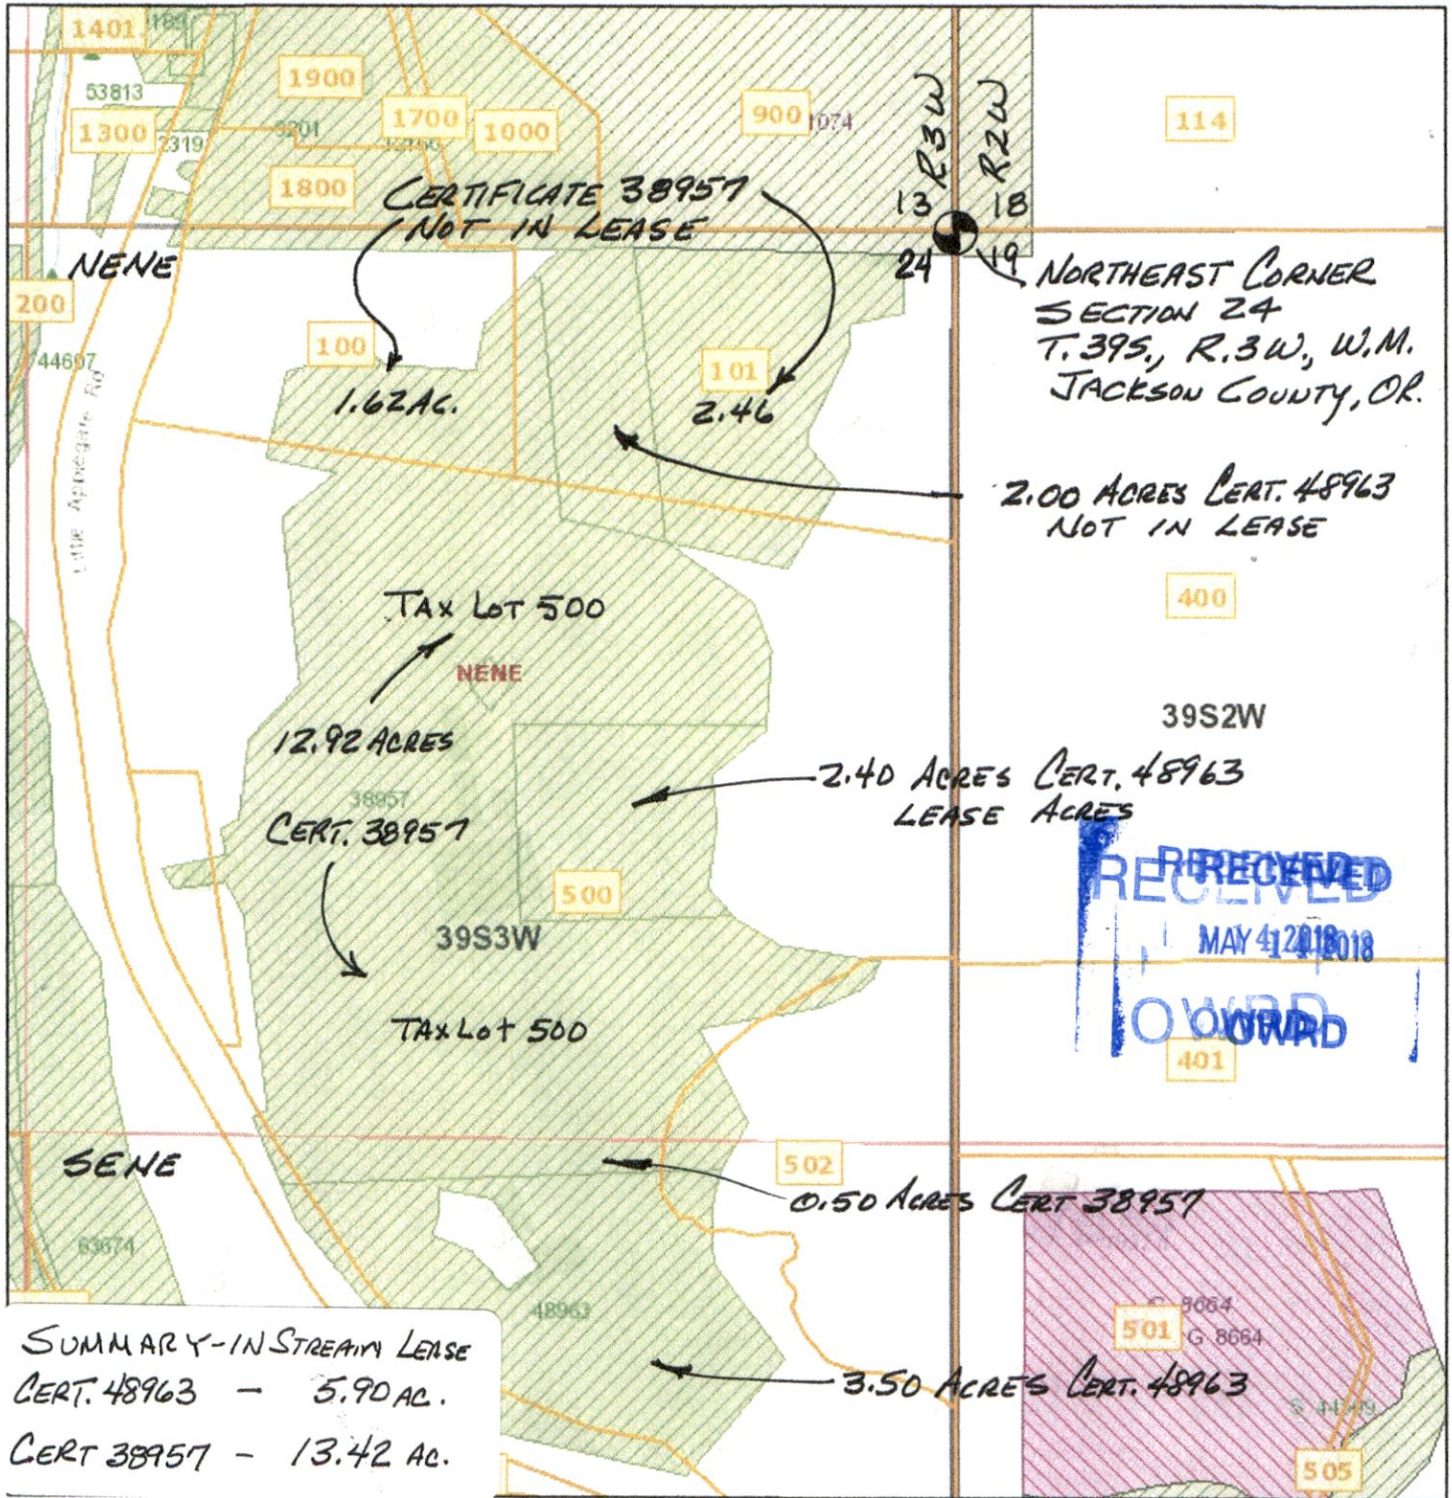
1401 1189
53813
1300 2319
1900
3201
1700
1000
1800
900 1074
114
R3W R2W
13 18
24 19
CERTIFICATE 38957
NOT IN LEASE
NENE
200
44607
Little Applegate Rd
100
1.62AC.
101
2.46
NORTHEAST CORNER
SECTION 24
T.39S., R.3W., W.M.
JACKSON COUNTY, OR.
2.00 ACRES CERT. 48963
NOT IN LEASE
400
TAX LOT 500
NENE
12.92 ACRES
39S2W
2.40 ACRES CERT. 48963
LEASE ACRES
38957
CERT. 38957
RECEIVED
MAY 4 2018
OWRD
500
39S3W
TAX LOT 500
401
SENE
502
0.50 ACRES CERT 38957
63674
48963
G 8664
501 G 8664
S 44509
3.50 ACRES CERT. 48963
505
SUMMARY-INSTREAM LEASE
CERT. 48963 - 5.90 AC.
CERT 38957 - 13.42 AC.